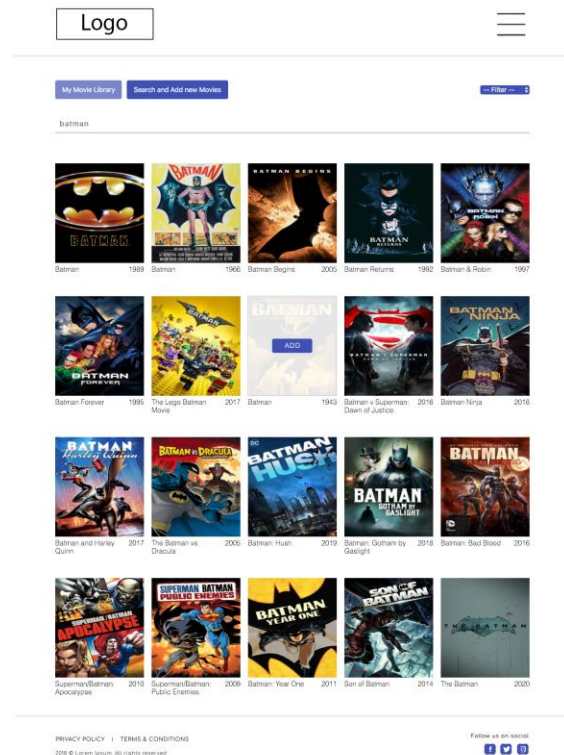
Logo

My Movie Library

Search and Add new Movies

-- Filter --

batman

BATMAN
Batman 1989

BATMAN
Batman 1966

BATMAN BEGINS
Batman Begins 2005

BATMAN RETURNS
Batman Returns 1992

BATMAN & ROBIN
Batman & Robin 1997

BATMAN FOREVER
Batman Forever 1995

The Lego Batman Movie 2017

BATMAN
ADD
Batman 1943

BATMAN v SUPERMAN DAWN OF JUSTICE
Batman v Superman: Dawn of Justice 2016

BATMAN NINJA
Batman Ninja 2018

BATMAN Harley Quinn
Batman and Harley Quinn 2017

BATMAN vs DRACULA
The Batman vs. Dracula 2005

DC BATMAN HUSH
Batman: Hush 2019

BATMAN GOTHAM BY GASLIGHT
Batman: Gotham by Gaslight 2018

BATMAN
Batman: Bad Blood 2016

SUPERMAN/BATMAN APOCALYPSE
Superman/Batman: Apocalypse 2010

SUPERMAN BATMAN PUBLIC ENEMIES
Superman/Batman: Public Enemies 2009

BATMAN YEAR ONE
Batman: Year One 2011

SON OF BATMAN
Son of Batman 2014

THE BATMAN
The Batman 2020

PRIVACY POLICY | TERMS & CONDITIONS

2018 © Lorem Ipsum. All rights reserved

Follow us on social